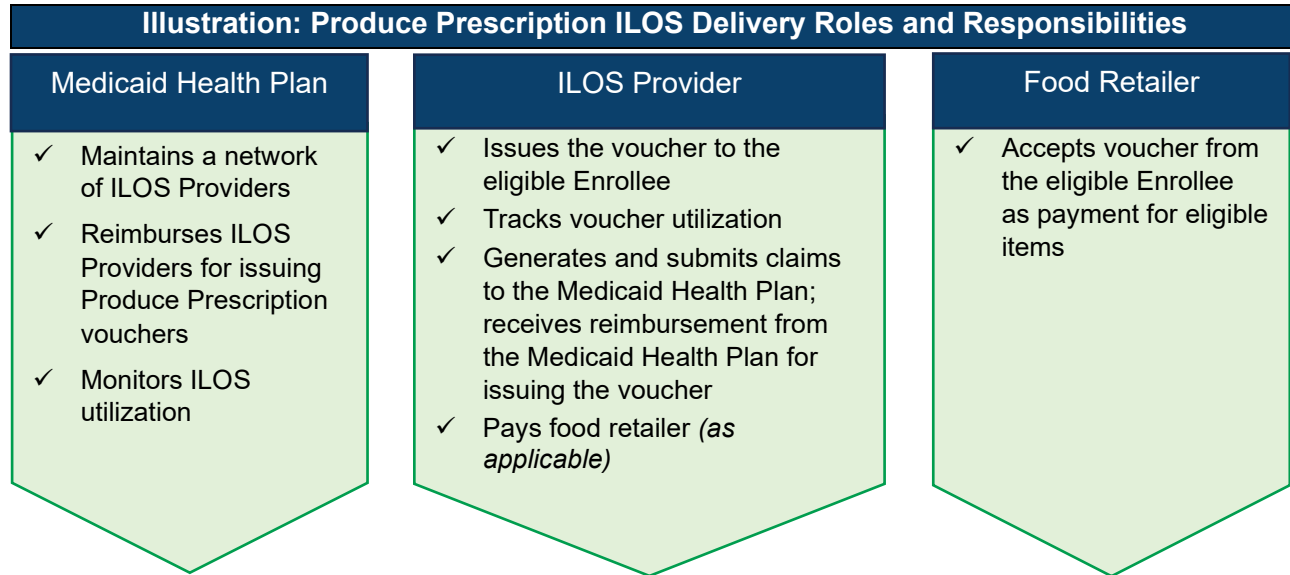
Illustration: Produce Prescription ILOS Delivery Roles and Responsibilities

Medicaid Health Plan

✓ Maintains a network of ILOS Providers

✓ Reimburses ILOS Providers for issuing Produce Prescription vouchers

✓ Monitors ILOS utilization

ILOS Provider

✓ Issues the voucher to the eligible Enrollee

✓ Tracks voucher utilization

✓ Generates and submits claims to the Medicaid Health Plan; receives reimbursement from the Medicaid Health Plan for issuing the voucher

✓ Pays food retailer *(as applicable)*

Food Retailer

✓ Accepts voucher from the eligible Enrollee as payment for eligible items